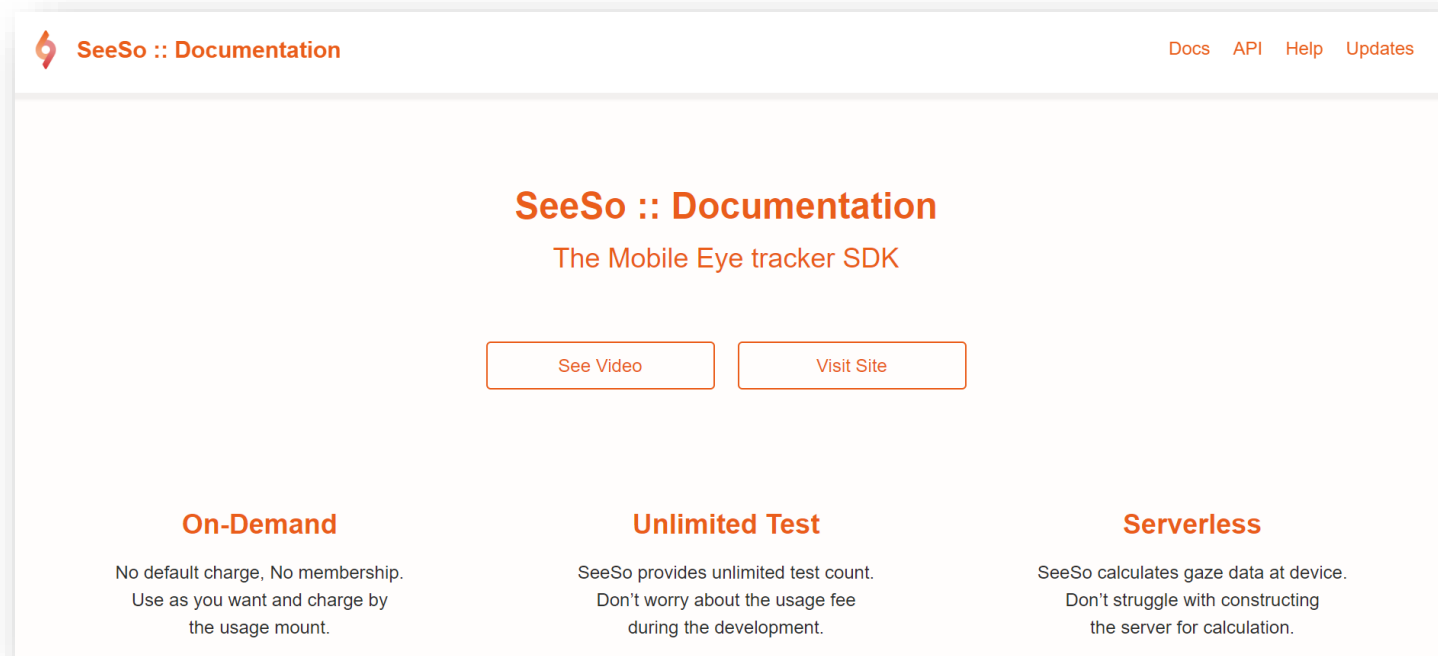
SeeSo :: Documentation

Docs API Help Updates

SeeSo :: Documentation

The Mobile Eye tracker SDK

See Video

Visit Site

On-Demand

No default charge, No membership. Use as you want and charge by the usage mount.

Unlimited Test

SeeSo provides unlimited test count. Don’t worry about the usage fee during the development.

Serverless

SeeSo calculates gaze data at device. Don’t struggle with constructing the server for calculation.